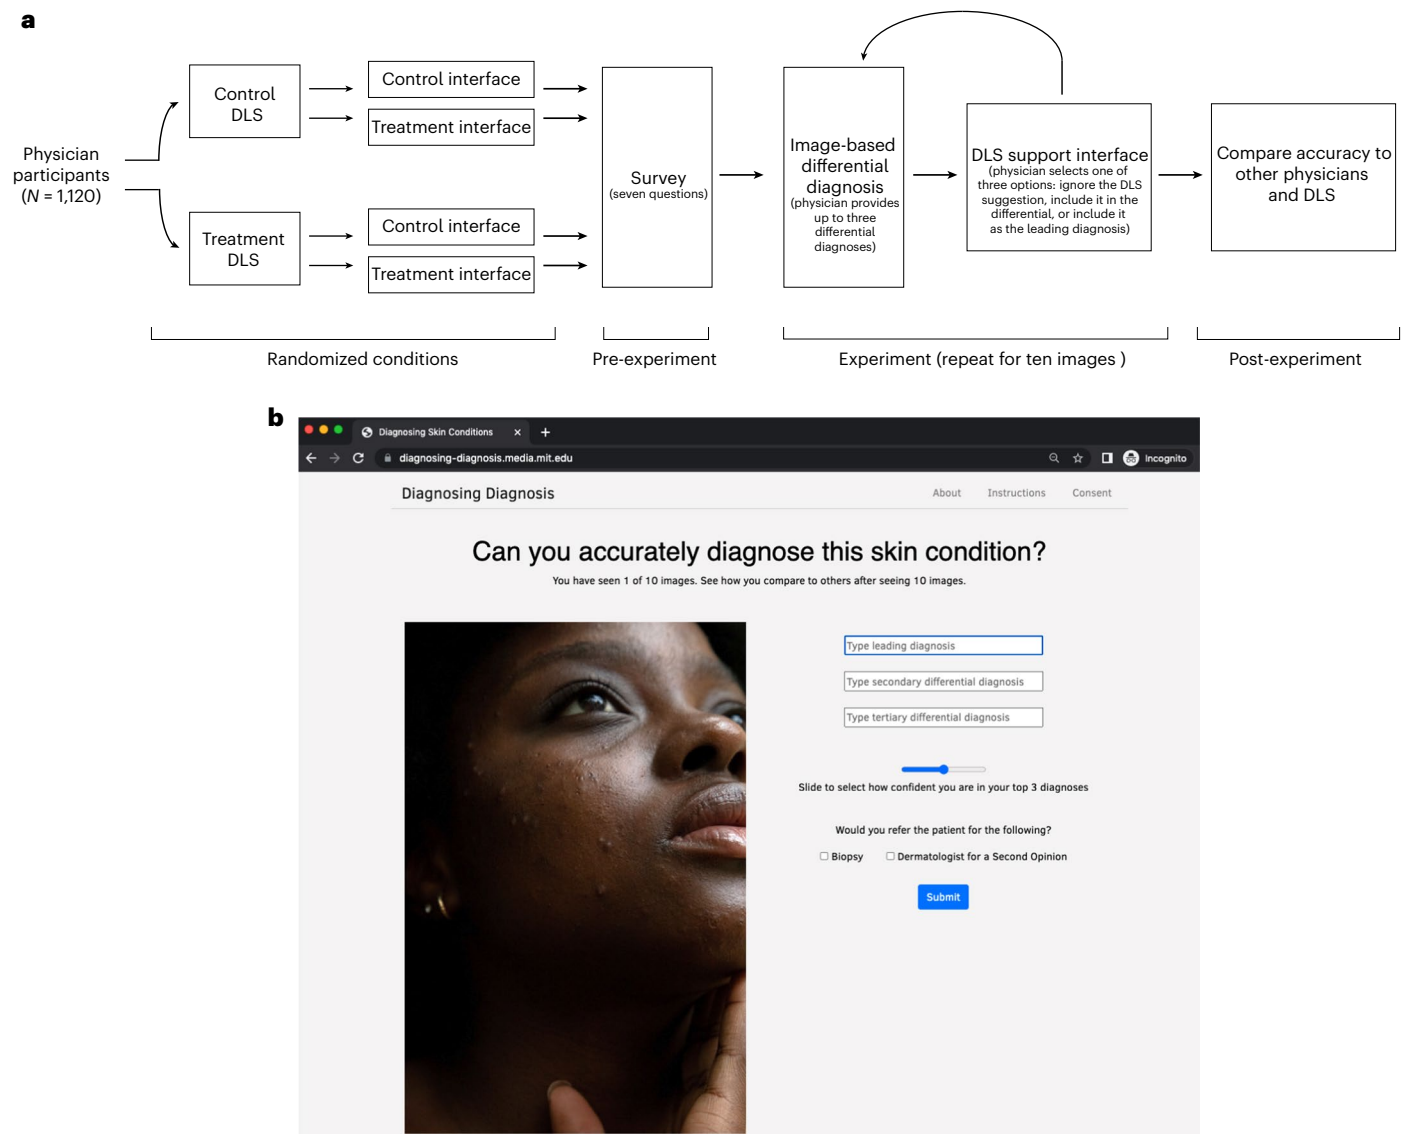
a

Physician participants ($N$ = 1,120)

Control DLS

Control interface

Treatment interface

Treatment DLS

Control interface

Treatment interface

Survey
(seven questions)

Image-based differential diagnosis
(physician provides up to three differential diagnoses)

DLS support interface
(physician selects one of three options: ignore the DLS suggestion, include it in the differential, or include it as the leading diagnosis)

Compare accuracy to other physicians and DLS

Randomized conditions

Pre-experiment

Experiment (repeat for ten images )

Post-experiment

b

Diagnosing Skin Conditions

diagnosing-diagnosis.media.mit.edu

Incognito

Diagnosing Diagnosis

About

Instructions

Consent

Can you accurately diagnose this skin condition?

You have seen 1 of 10 images. See how you compare to others after seeing 10 images.

Type leading diagnosis

Type secondary differential diagnosis

Type tertiary differential diagnosis

Slide to select how confident you are in your top 3 diagnoses

Would you refer the patient for the following?

Biopsy

Dermatologist for a Second Opinion

Submit